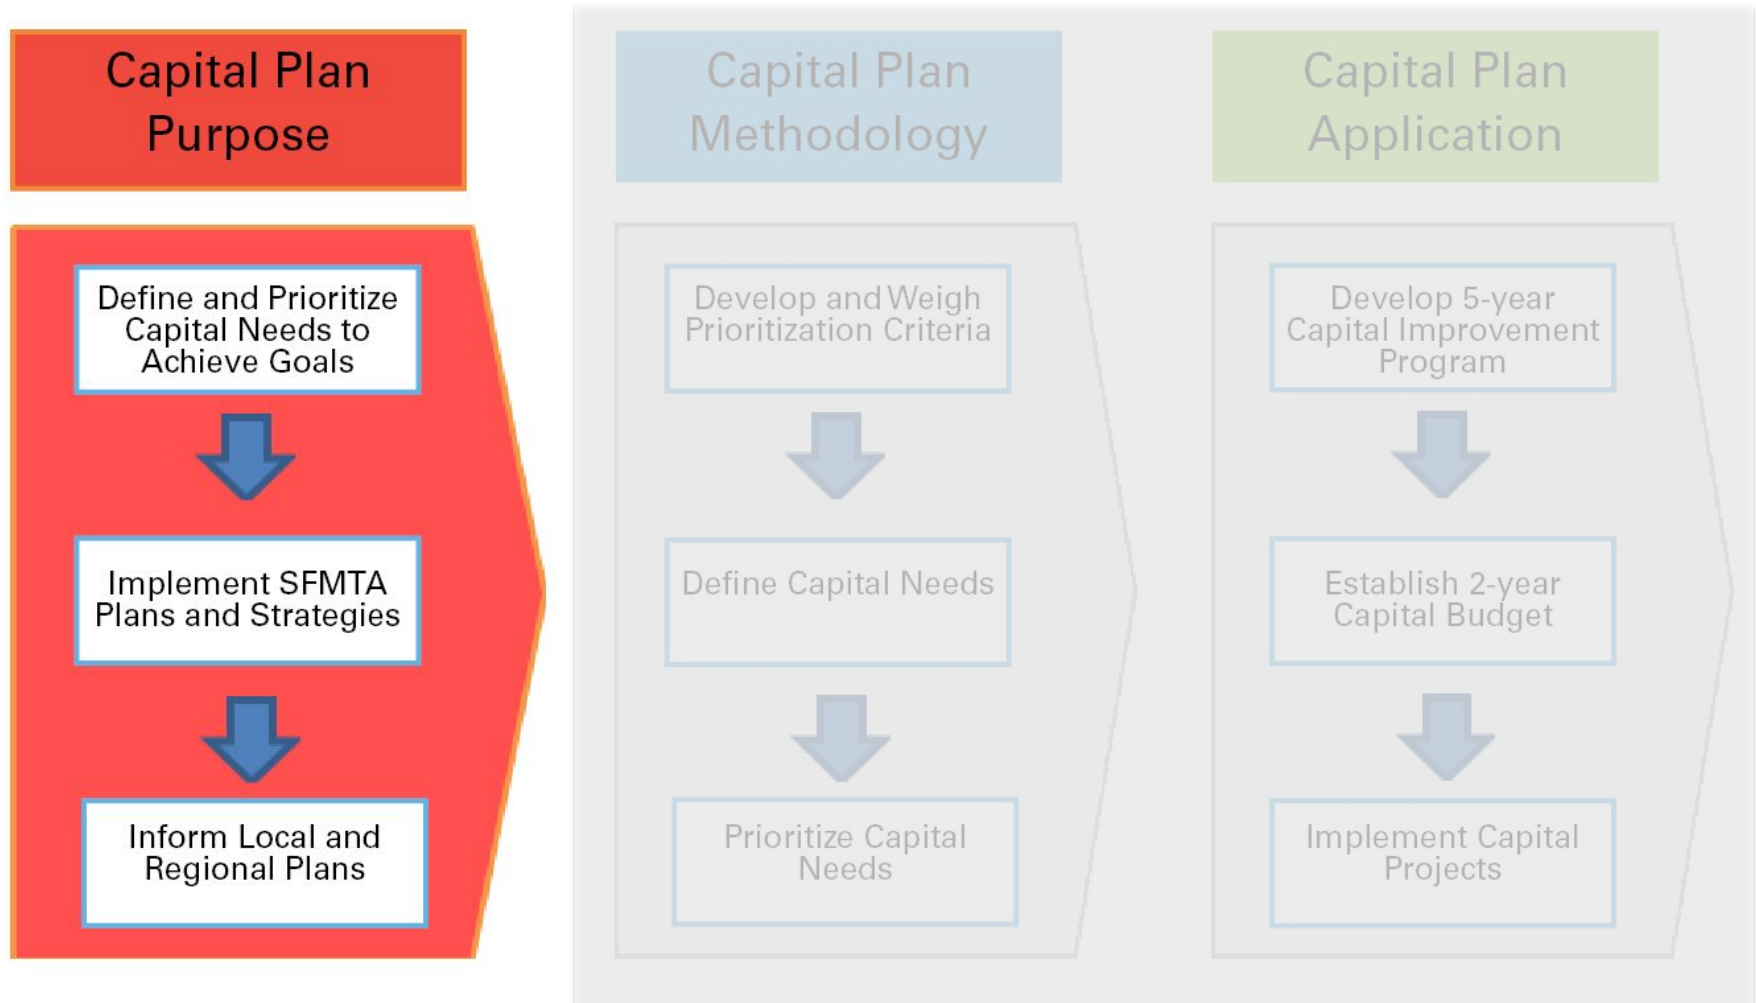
Capital Plan Purpose

Define and Prioritize Capital Needs to Achieve Goals

Implement SFMTA Plans and Strategies

Inform Local and Regional Plans

Capital Plan Methodology

Develop and Weigh Prioritization Criteria

Define Capital Needs

Prioritize Capital Needs

Capital Plan Application

Develop 5-year Capital Improvement Program

Establish 2-year Capital Budget

Implement Capital Projects